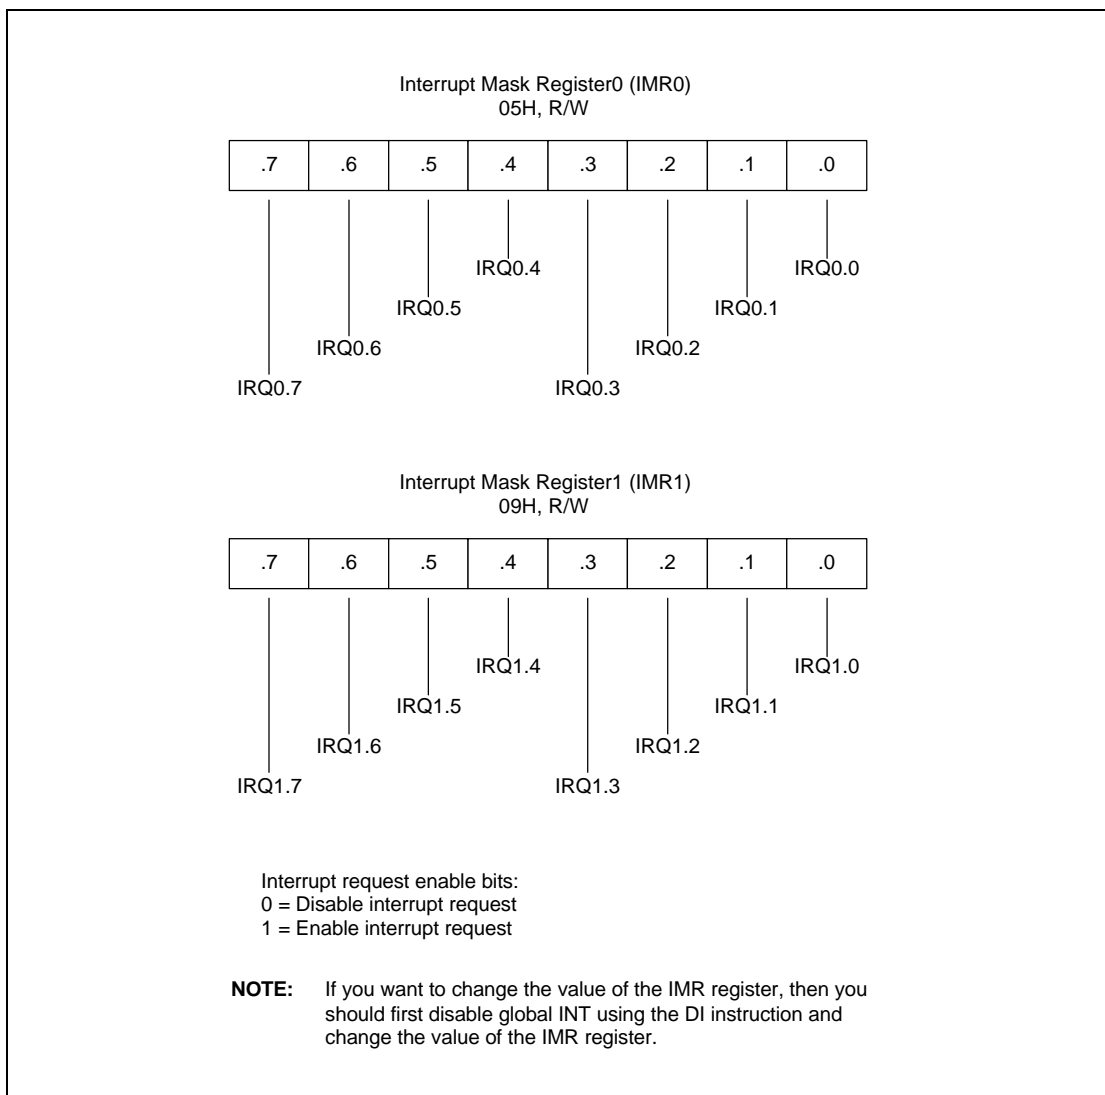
Interrupt Mask Register0 (IMR0)
05H, R/W

| .7 | .6 | .5 | .4 | .3 | .2 | .1 | .0 |
|---|---|---|---|---|---|---|---|

IRQ0.4
IRQ0.0
IRQ0.5
IRQ0.1
IRQ0.6
IRQ0.2
IRQ0.7
IRQ0.3

Interrupt Mask Register1 (IMR1)
09H, R/W

| .7 | .6 | .5 | .4 | .3 | .2 | .1 | .0 |
|---|---|---|---|---|---|---|---|

IRQ1.4
IRQ1.0
IRQ1.5
IRQ1.1
IRQ1.6
IRQ1.2
IRQ1.7
IRQ1.3

Interrupt request enable bits:
0 = Disable interrupt request
1 = Enable interrupt request

**NOTE:** If you want to change the value of the IMR register, then you should first disable global INT using the DI instruction and change the value of the IMR register.